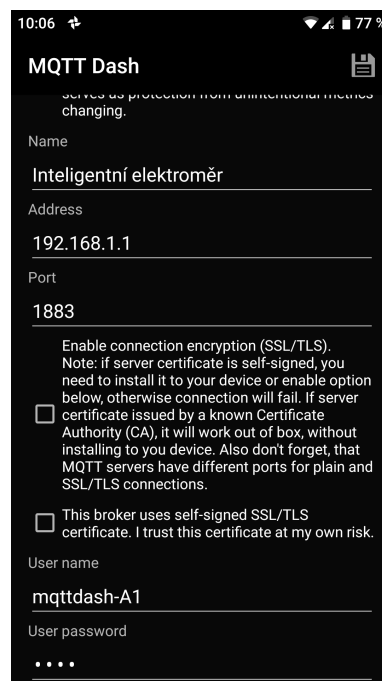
10:06 ✈ 77 %

MQTT Dash

serves as protection from unintentional metrics changing.

Name

Inteligentní elektroměr

Address

192.168.1.1

Port

1883

Enable connection encryption (SSL/TLS). Note: if server certificate is self-signed, you need to install it to your device or enable option below, otherwise connection will fail. If server certificate issued by a known Certificate Authority (CA), it will work out of box, without installing to you device. Also don't forget, that MQTT servers have different ports for plain and SSL/TLS connections.

This broker uses self-signed SSL/TLS certificate. I trust this certificate at my own risk.

User name

mqttdash-A1

User password

••••